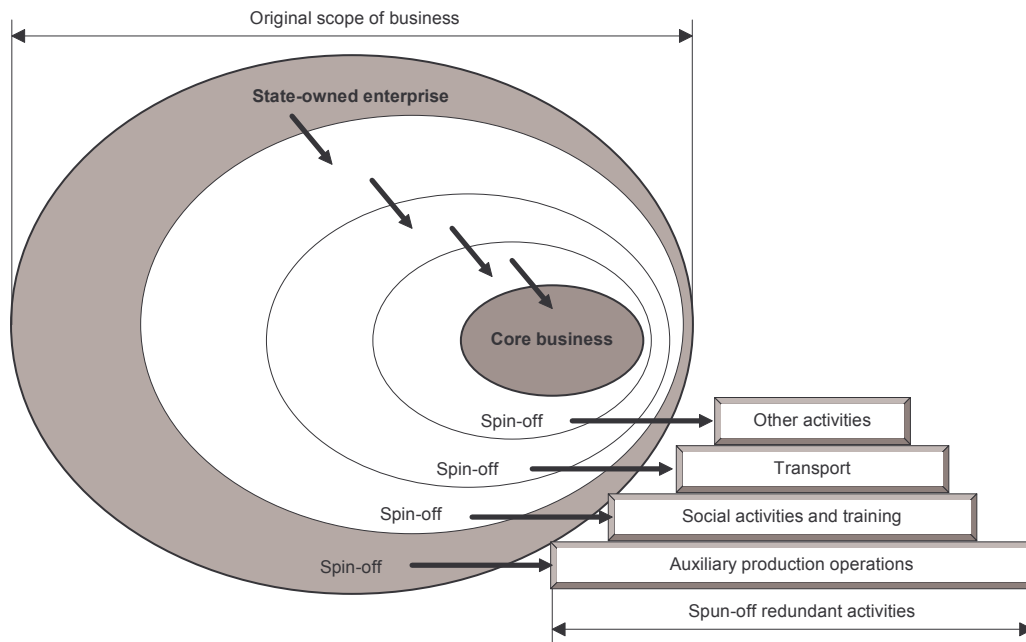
Original scope of business

State-owned enterprise

Core business

Spin-off

Other activities

Spin-off

Transport

Spin-off

Social activities and training

Spin-off

Auxiliary production operations

Spun-off redundant activities